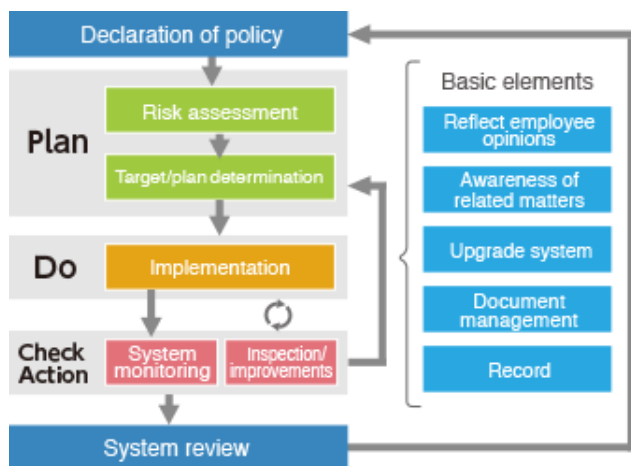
Declaration of policy

Plan

Risk assessment

Target/plan determination

Do

Implementation

Check
Action

System monitoring

Inspection/ improvements

System review

Basic elements

Reflect employee opinions

Awareness of related matters

Upgrade system

Document management

Record